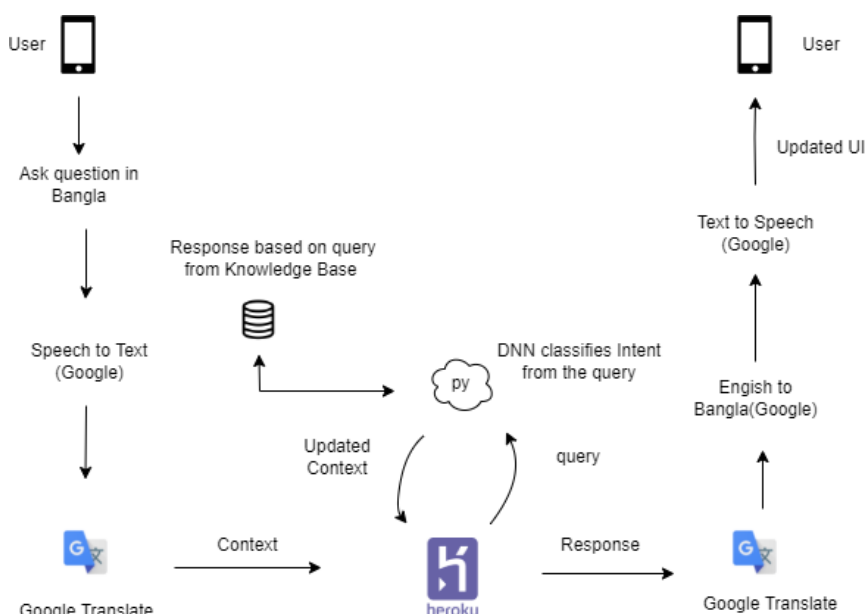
User

Ask question in Bangla

Speech to Text (Google)

Google Translate

Context

Response based on query from Knowledge Base

py

DNN classifies Intent from the query

Updated Context

query

heroku

Response

User

Updated UI

Text to Speech (Google)

Engish to Bangla(Google)

Google Translate